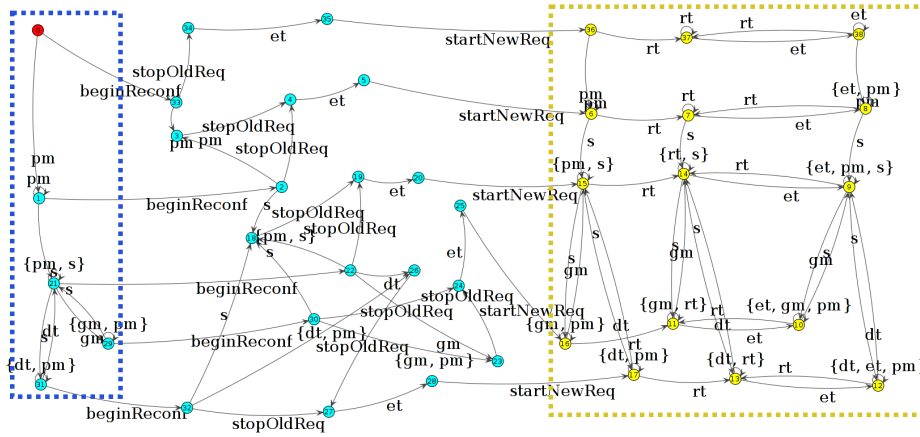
0
34
35
et
startNewReq
36
37
38
rt
rt
et
rt
et
stopOldReq
beginReconf
33
5
4
et
startNewReq
pm
6
pm
7
rt
8
{et, pm}
pm
rt
et
3
stopOldReq
pm
pm
stopOldReq
pm
pm
s
s
{pm, s}
15
14
{rt, s}
rt
9
{et, pm, s}
rt
et
1
2
beginReconf
19
20
et
startNewReq
s
stopOldReq
18
{pm, s}
stopOldReq
25
s
et
{pm, s}
s
22
26
21
beginReconf
dt
24
stopOldReq
s
gm
s
gm
s
gm
s
s
{gm, pm}
30
{dt, pm}
stopOldReq
stopOldReq
startNewReq
{gm, pm}
16
dt
{gm, rt}
11
dt
10
{et, gm, pm}
et
dt
gm
23
beginReconf
stopOldReq
{gm, pm}
23
{dt, pm}
rt
{dt, rt}
rt
{dt, et, pm}
{dt, pm}
31
28
startNewReq
17
rt
13
et
12
beginReconf
32
stopOldReq
27
et